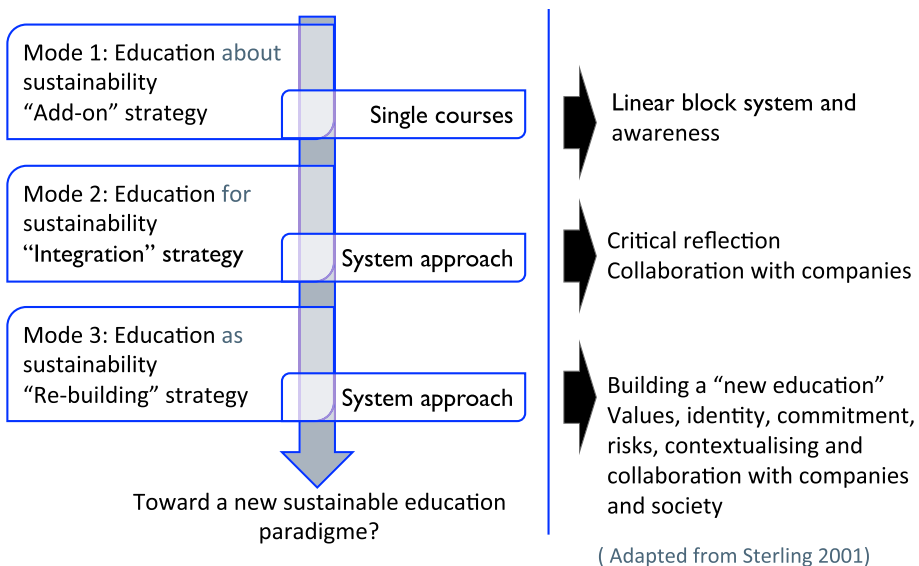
Mode 1: Education about sustainability
“Add-on” strategy

Single courses

Linear block system and awareness

Mode 2: Education for sustainability
“Integration” strategy

System approach

Critical reflection
Collaboration with companies

Mode 3: Education as sustainability
“Re-building” strategy

System approach

Building a “new education”
Values, identity, commitment, risks, contextualising and collaboration with companies and society

Toward a new sustainable education paradigme?

( Adapted from Sterling 2001)